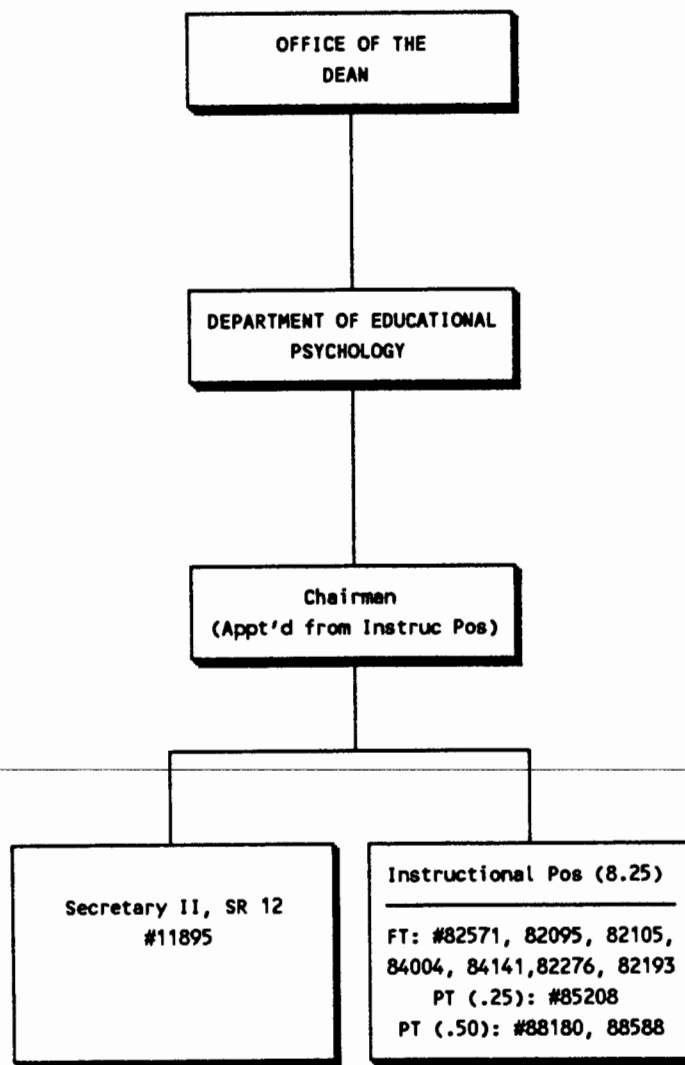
OFFICE OF THE DEAN

DEPARTMENT OF EDUCATIONAL PSYCHOLOGY

Chairman
(Appt'd from Instruc Pos)

Secretary II, SR 12
#11895

Instructional Pos (8.25)

FT: #82571, 82095, 82105, 84004, 84141,82276, 82193
PT (.25): #85208
PT (.50): #88180, 88588